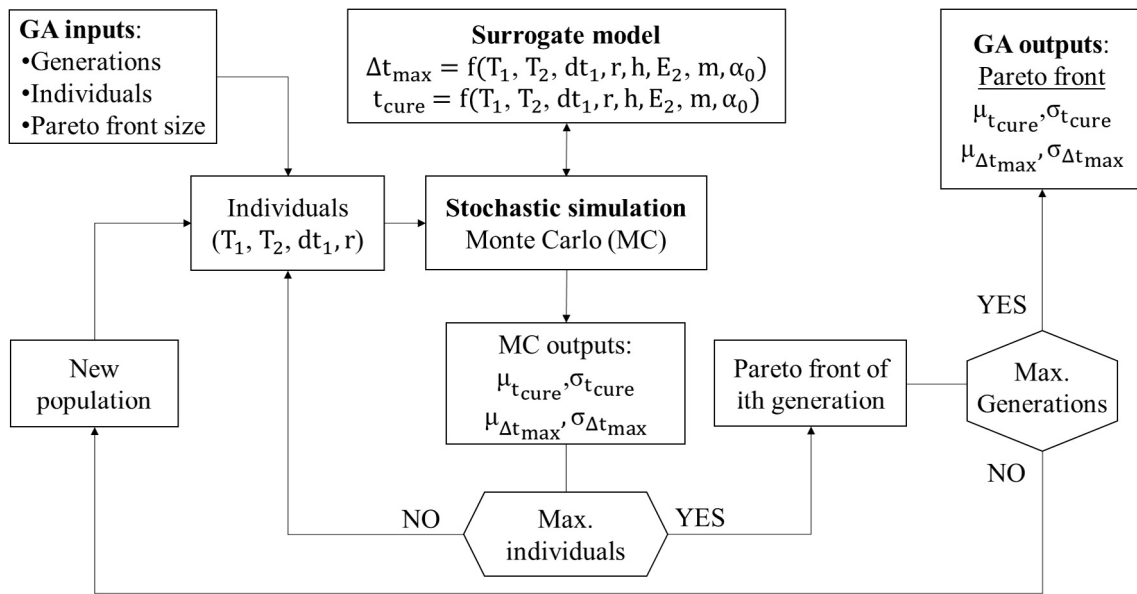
**GA inputs**:
•Generations
•Individuals
•Pareto front size

**Surrogate model**
$\Delta t_{max} = f(T_1, T_2, dt_1, r, h, E_2, m, \alpha_0)$
$t_{cure} = f(T_1, T_2, dt_1, r, h, E_2, m, \alpha_0)$

**GA outputs**:
Pareto front
$\mu_{t_{cure}}, \sigma_{t_{cure}}$
$\mu_{\Delta t_{max}}, \sigma_{\Delta t_{max}}$

Individuals
$(T_1, T_2, dt_1, r)$

**Stochastic simulation**
Monte Carlo (MC)

YES

New population

MC outputs:
$\mu_{t_{cure}}, \sigma_{t_{cure}}$
$\mu_{\Delta t_{max}}, \sigma_{\Delta t_{max}}$

Pareto front of ith generation

Max. Generations

NO

NO

Max. individuals

YES